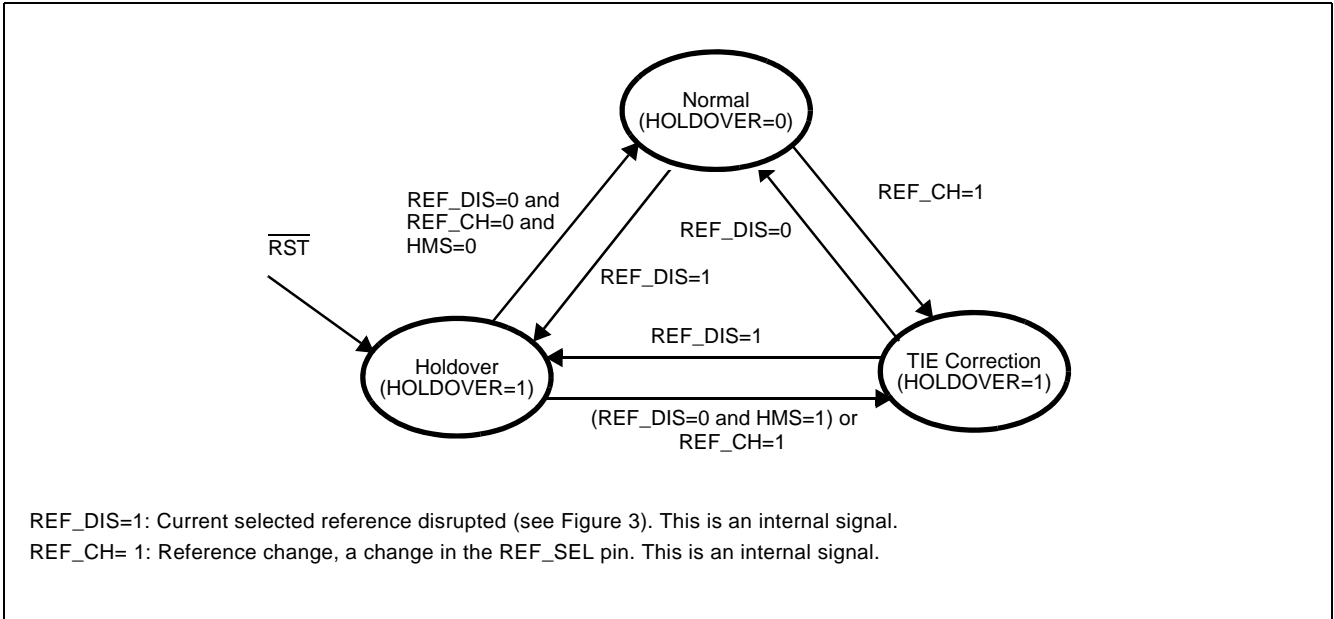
Normal
(HOLDOVER=0)

REF_DIS=0 and
REF_CH=0 and
HMS=0

REF_CH=1

REF_DIS=0

$\overline{RST}$

REF_DIS=1

REF_DIS=1

Holdover
(HOLDOVER=1)

TIE Correction
(HOLDOVER=1)

(REF_DIS=0 and HMS=1) or
REF_CH=1

REF_DIS=1: Current selected reference disrupted (see Figure 3). This is an internal signal.

REF_CH= 1: Reference change, a change in the REF_SEL pin. This is an internal signal.